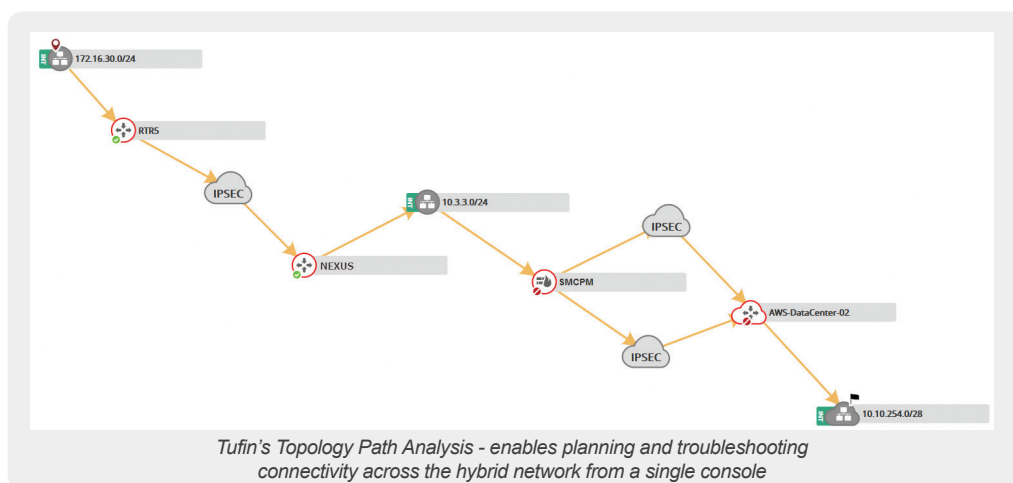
INT 172.16.30.0/24

RTRS

IPSEC

NEXUS

INT 10.3.3.0/24

IPSEC

SMCPM

AWS-DataCenter-02

IPSEC

INT 10.10.254.0/28

Tufin's Topology Path Analysis - enables planning and troubleshooting connectivity across the hybrid network from a single console